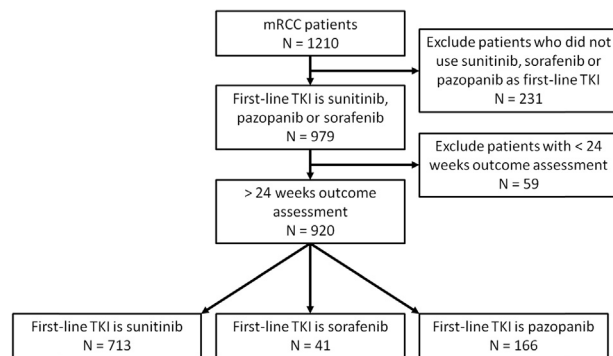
mRCC patients
N = 1210

Exclude patients who did not use sunitinib, sorafenib or pazopanib as first-line TKI
N = 231

First-line TKI is sunitinib, pazopanib or sorafenib
N = 979

Exclude patients with < 24 weeks outcome assessment
N = 59

> 24 weeks outcome assessment
N = 920

First-line TKI is sunitinib
N = 713

First-line TKI is sorafenib
N = 41

First-line TKI is pazopanib
N = 166